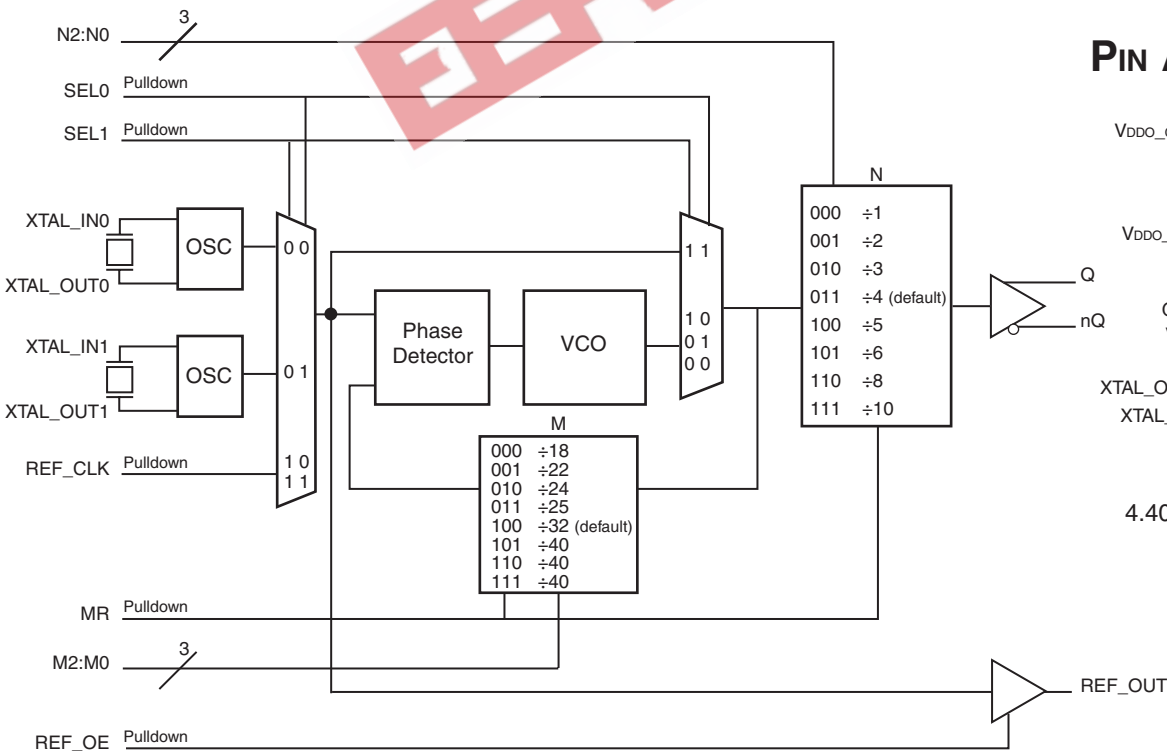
N2:N0
3
SEL0 Pulldown
SEL1 Pulldown
XTAL_IN0
XTAL_OUT0
OSC
XTAL_IN1
XTAL_OUT1
OSC
REF_CLK Pulldown
0 0
0 1
1 0
1 1
Phase Detector
VCO
1 1
1 0
0 1
0 0
M
000 ÷18
001 ÷22
010 ÷24
011 ÷25
100 ÷32 (default)
101 ÷40
110 ÷40
111 ÷40
N
000 ÷1
001 ÷2
010 ÷3
011 ÷4 (default)
100 ÷5
101 ÷6
110 ÷8
111 ÷10
Q
nQ
MR Pulldown
M2:M0
3
REF_OUT
REF_OE Pulldown

PIN A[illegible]
VDDO_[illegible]
VDDO_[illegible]
XTAL_O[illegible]
XTAL_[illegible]
4.40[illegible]